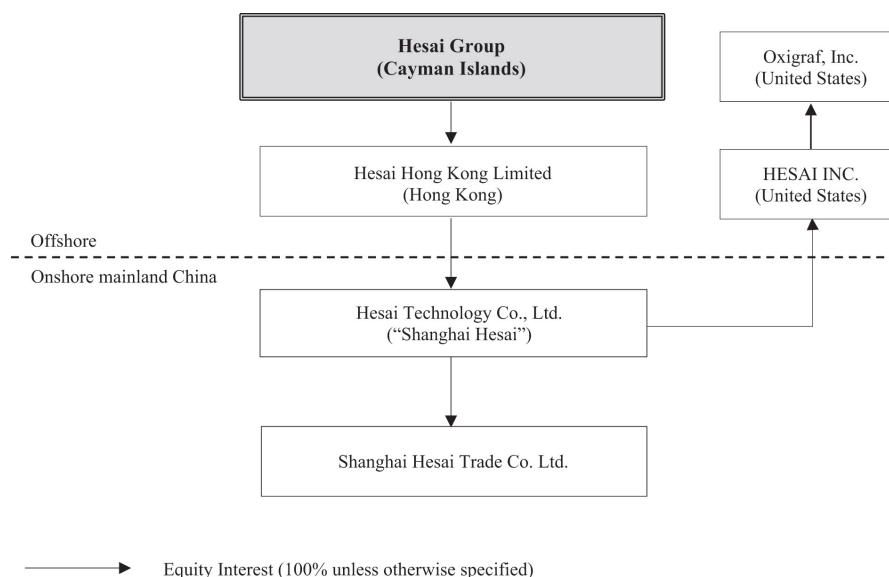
Hesai Group
(Cayman Islands)

Oxigraf, Inc.
(United States)

Hesai Hong Kong Limited
(Hong Kong)

HESAI INC.
(United States)

Offshore

Onshore mainland China

Hesai Technology Co., Ltd.
("Shanghai Hesai")

Shanghai Hesai Trade Co. Ltd.

Equity Interest (100% unless otherwise specified)